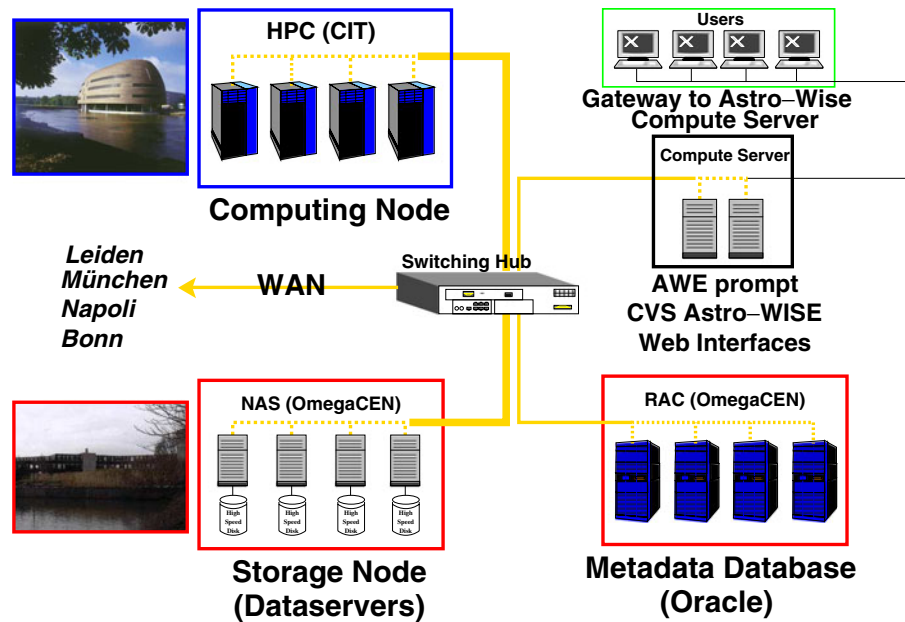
HPC (CIT)

Computing Node

Users

Gateway to Astro−Wise Compute Server

Compute Server

Leiden
München
Napoli
Bonn

WAN

Switching Hub

AWE prompt
CVS Astro−WISE
Web Interfaces

NAS (OmegaCEN)

High Speed Disk

High Speed Disk

High Speed Disk

High Speed Disk

Storage Node
(Dataservers)

RAC (OmegaCEN)

Metadata Database
(Oracle)